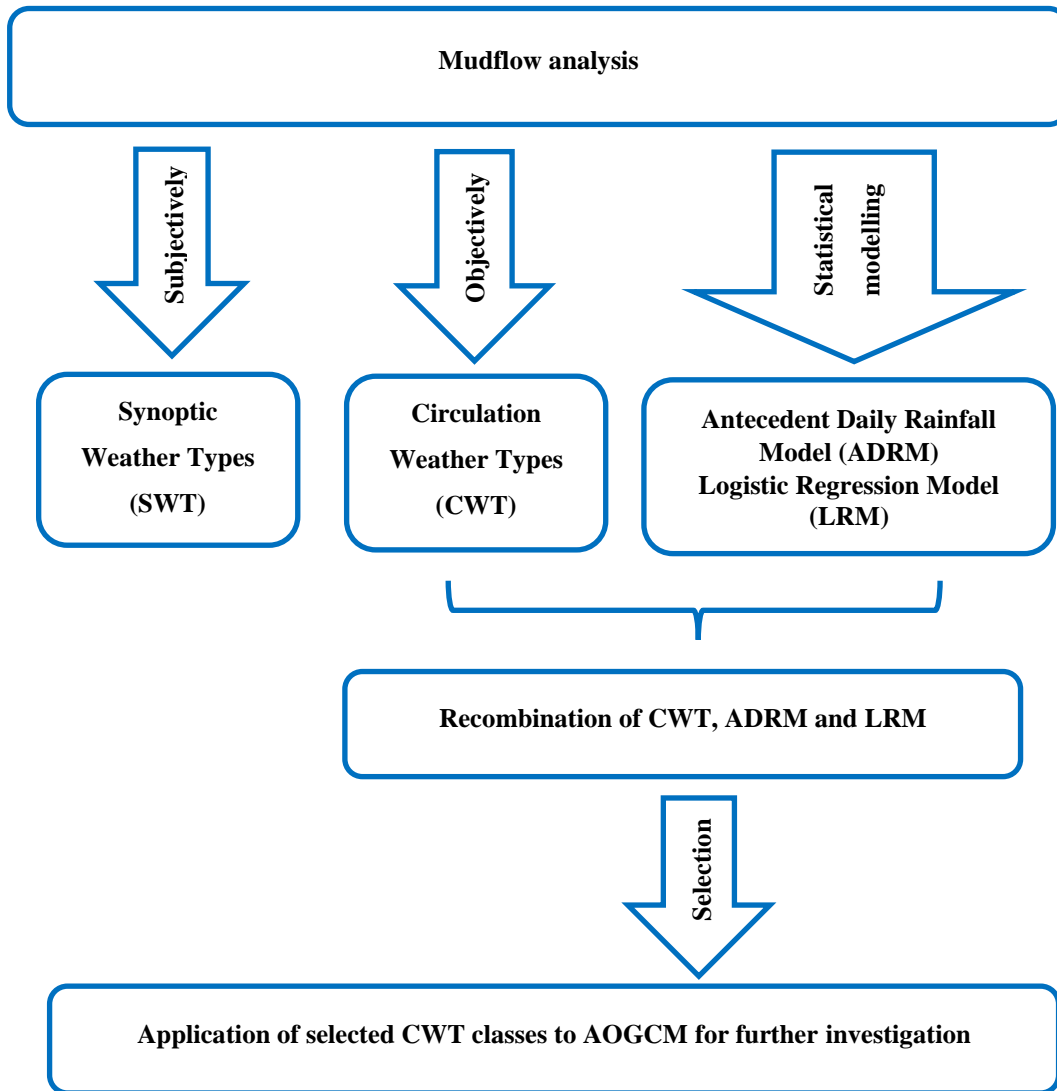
Mudflow analysis

Subjectively

Objectively

Statistical modelling

Synoptic Weather Types (SWT)

Circulation Weather Types (CWT)

Antecedent Daily Rainfall Model (ADRM) Logistic Regression Model (LRM)

Recombination of CWT, ADRM and LRM

Selection

Application of selected CWT classes to AOGCM for further investigation